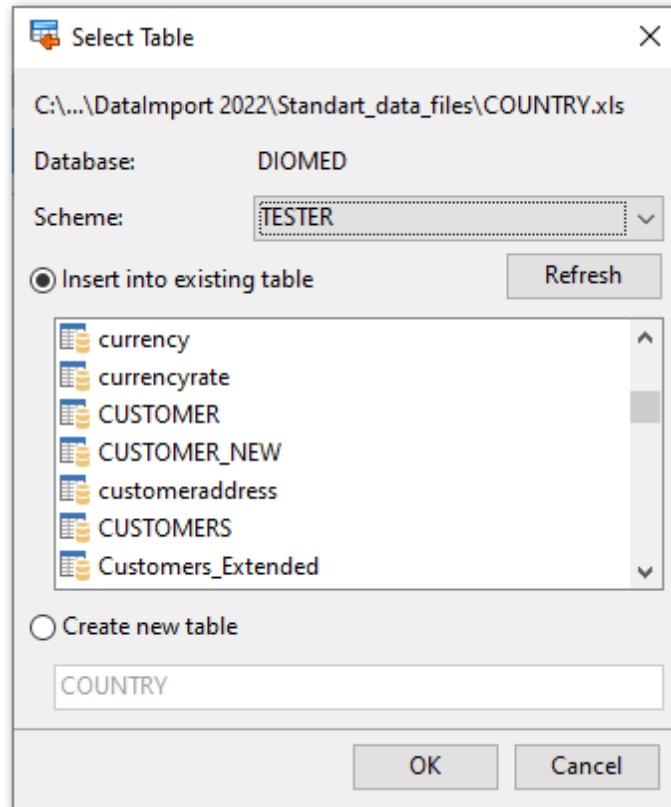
Select Table

C:\...\DataImport 2022\Standart_data_files\COUNTRY.xls

Database: DIOMED

Scheme: TESTER

Insert into existing table

Refresh

currency
currencyrate
CUSTOMER
CUSTOMER_NEW
customeraddress
CUSTOMERS
Customers_Extended

Create new table

COUNTRY

OK

Cancel